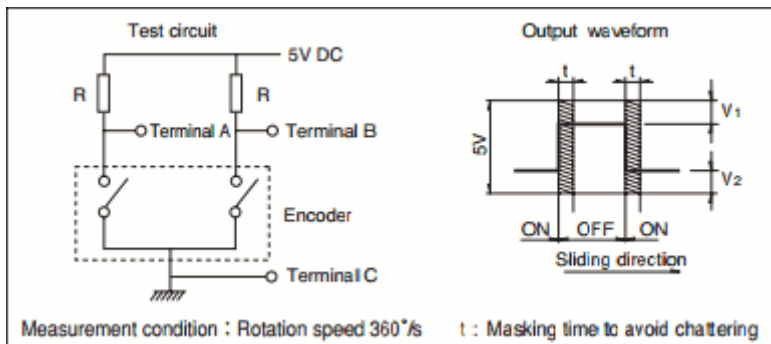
Test circuit

5V DC

R

R

Terminal A

Terminal B

Encoder

Terminal C

Output waveform

t

t

5V

$V_1$

$V_2$

ON

OFF

ON

Sliding direction

Measurement condition：Rotation speed 360˚/s

t：Masking time to avoid chattering